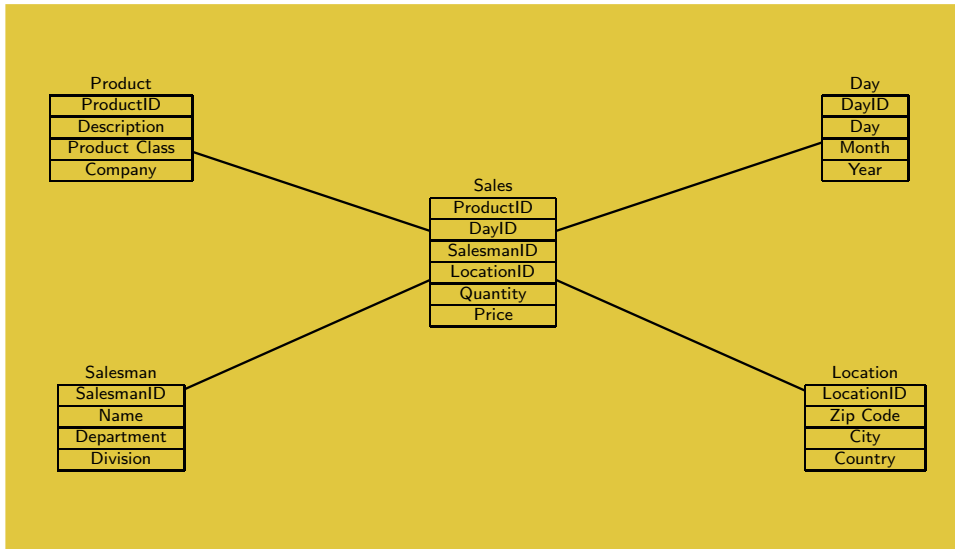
Product

| ProductID |
|---|
| Description |
| Product Class |
| Company |

Day

| DayID |
|---|
| Day |
| Month |
| Year |

Sales

| ProductID |
|---|
| DayID |
| SalesmanID |
| LocationID |
| Quantity |
| Price |

Salesman

| SalesmanID |
|---|
| Name |
| Department |
| Division |

Location

| LocationID |
|---|
| Zip Code |
| City |
| Country |